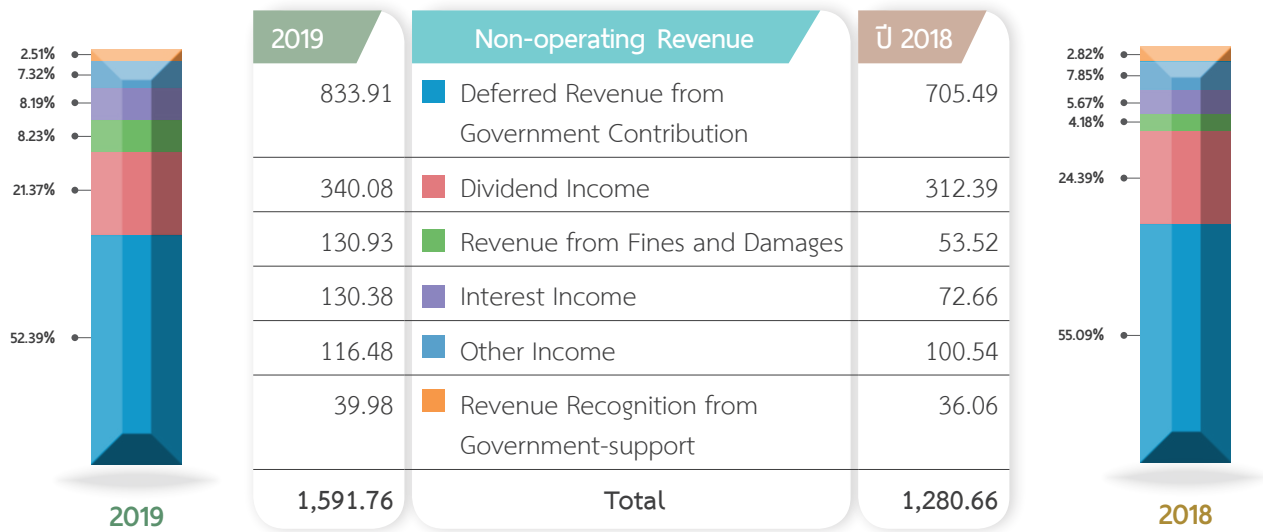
2.51%
7.32%
8.19%
8.23%
21.37%
52.39%

2019

| 2019 | Non-operating Revenue | ปี 2018 |
|---|---|---|
| 833.91 | Deferred Revenue from Government Contribution | 705.49 |
| 340.08 | Dividend Income | 312.39 |
| 130.93 | Revenue from Fines and Damages | 53.52 |
| 130.38 | Interest Income | 72.66 |
| 116.48 | Other Income | 100.54 |
| 39.98 | Revenue Recognition from Government-support | 36.06 |
| 1,591.76 | Total | 1,280.66 |

2.82%
7.85%
5.67%
4.18%
24.39%
55.09%

2018